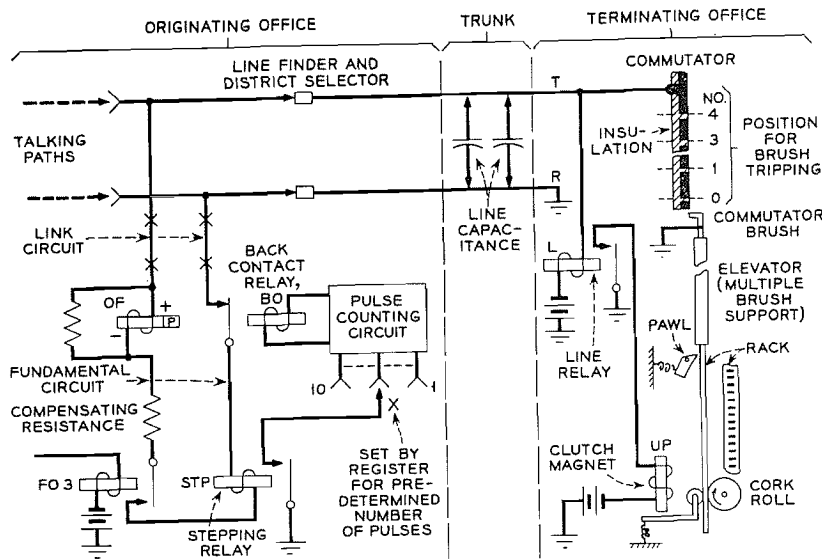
ORIGINATING OFFICE

TRUNK

TERMINATING OFFICE

LINE FINDER AND DISTRICT SELECTOR

T

COMMUTATOR

NO.

4

3

1

0

INSULATION

POSITION FOR BRUSH TRIPPING

TALKING PATHS

R

COMMUTATOR BRUSH

LINK CIRCUIT

LINE CAPACITANCE

L

BACK CONTACT RELAY, BO

PULSE COUNTING CIRCUIT

ELEVATOR (MULTIPLE BRUSH SUPPORT)

OF

+

P

−

PAWL

RACK

LINE RELAY

10

1

FUNDAMENTAL CIRCUIT

X

COMPENSATING RESISTANCE

SET BY REGISTER FOR PREDETERMINED NUMBER OF PULSES

UP

CLUTCH MAGNET

CORK ROLL

FO 3

STP

STEPPING RELAY